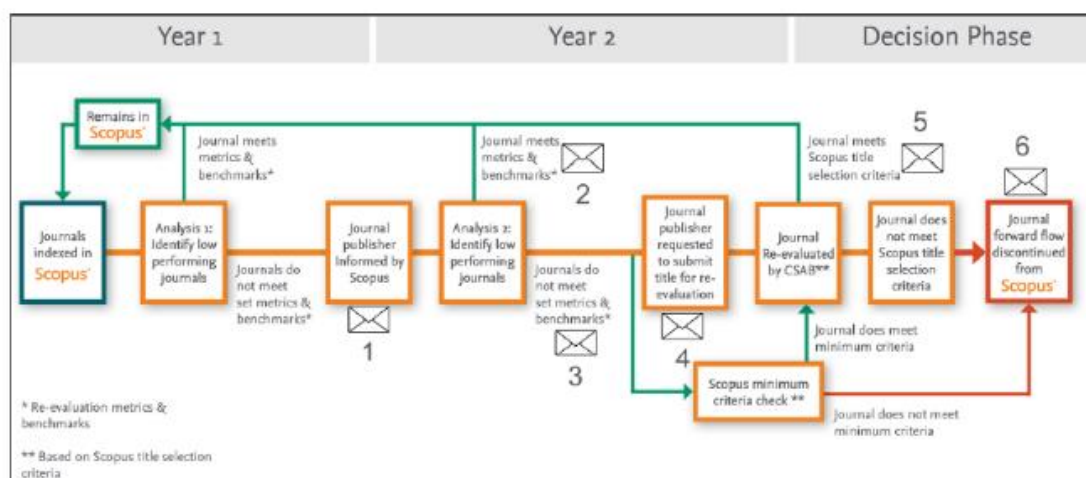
Year 1

Year 2

Decision Phase

Remains in Scopus

Journal meets metrics & benchmarks*

Journal meets metrics & benchmarks*

2

Journal meets Scopus title selection criteria

5

6

Journals indexed in Scopus

Analysis 1: Identify low performing journals

Journals do not meet set metrics & benchmarks*

Journal publisher informed by Scopus

1

Analysis 2: Identify low performing journals

Journals do not meet set metrics & benchmarks*

3

Journal publisher requested to submit title for re-evaluation

4

Journal Re-evaluated by CSAB**

Journal does not meet Scopus title selection criteria

Journal forward flow discontinued from Scopus

Journal does meet minimum criteria

Scopus minimum criteria check **

Journal does not meet minimum criteria

* Re-evaluation metrics & benchmarks

** Based on Scopus title selection criteria